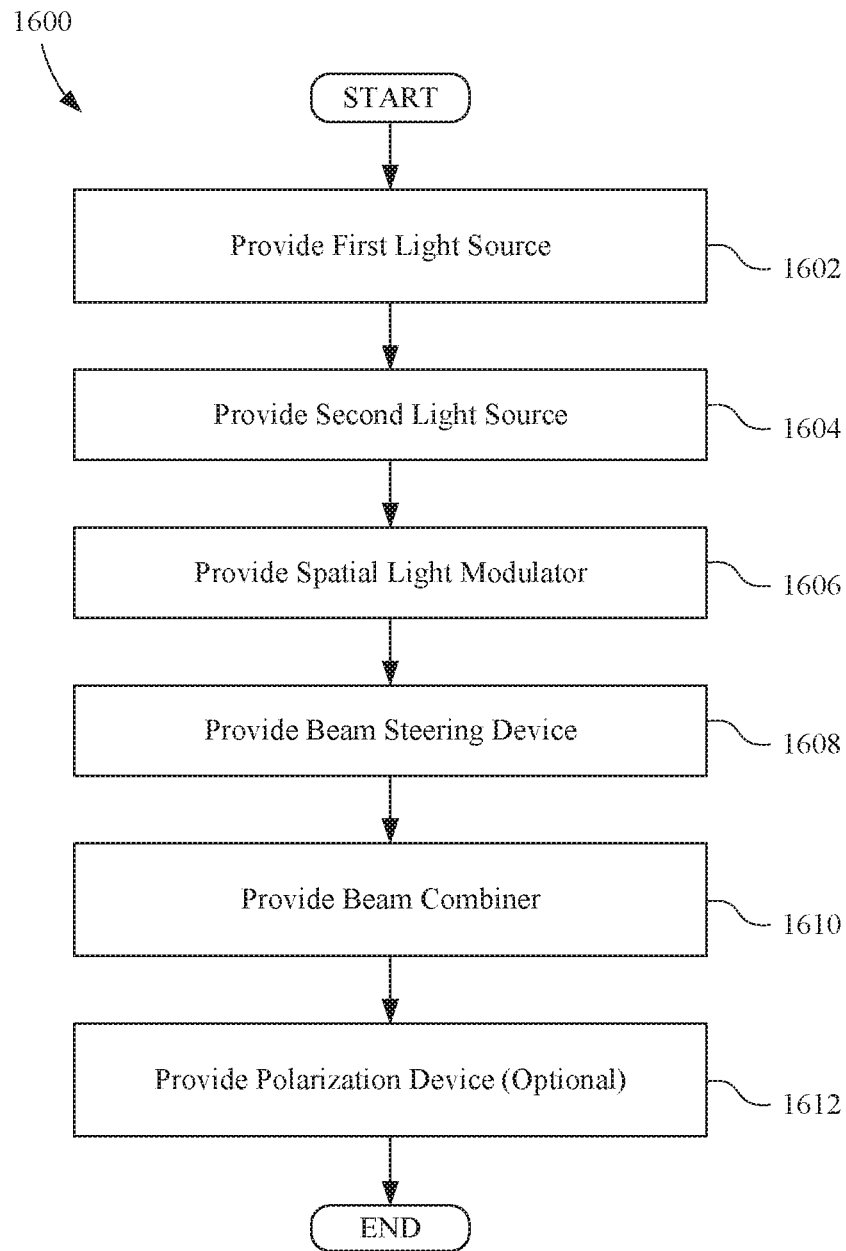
1600

START

Provide First Light Source

1602

Provide Second Light Source

1604

Provide Spatial Light Modulator

1606

Provide Beam Steering Device

1608

Provide Beam Combiner

1610

Provide Polarization Device (Optional)

1612

END